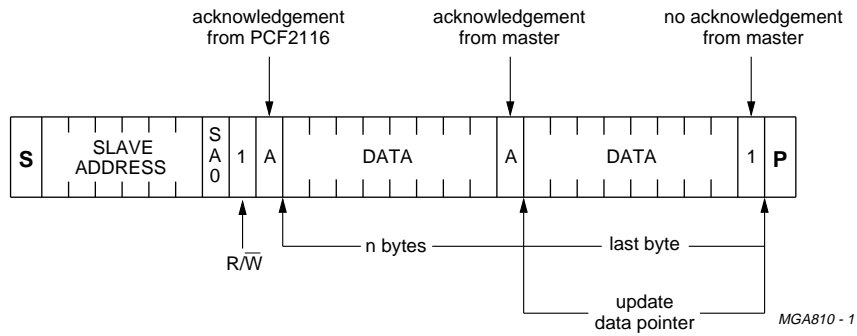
acknowledgement from PCF2116

acknowledgement from master

no acknowledgement from master

S

SLAVE ADDRESS

S A 0

1

A

DATA

A

DATA

1

P

$R/\overline{W}$

n bytes

last byte

update data pointer

MGA810 - 1